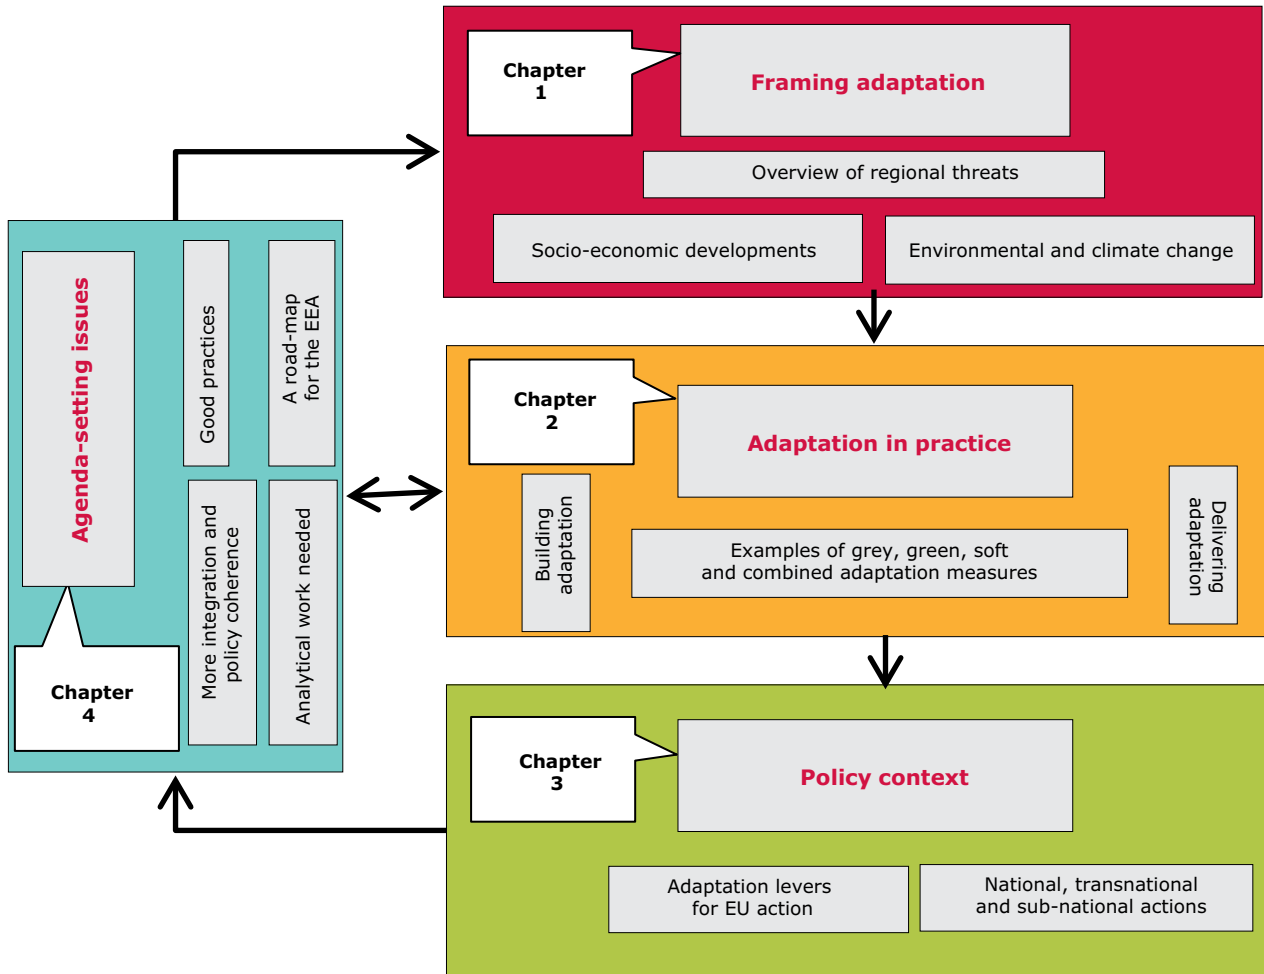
Chapter 1

Framing adaptation

Overview of regional threats

Socio-economic developments

Environmental and climate change

Chapter 2

Adaptation in practice

Building adaptation

Examples of grey, green, soft and combined adaptation measures

Delivering adaptation

Chapter 3

Policy context

Adaptation levers for EU action

National, transnational and sub-national actions

Agenda-setting issues

Good practices

A road-map for the EEA

More integration and policy coherence

Analytical work needed

Chapter 4